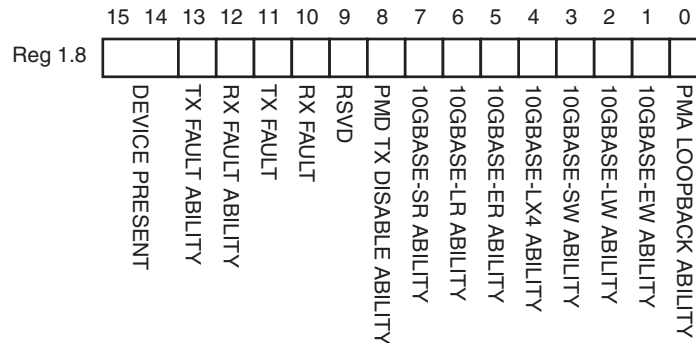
15 14 13 12 11 10 9 8 7 6 5 4 3 2 1 0

Reg 1.8

DEVICE PRESENT
TX FAULT ABILITY
RX FAULT ABILITY
TX FAULT
RX FAULT
RSVD
PMD TX DISABLE ABILITY
10GBASE-SR ABILITY
10GBASE-LR ABILITY
10GBASE-ER ABILITY
10GBASE-LX4 ABILITY
10GBASE-SW ABILITY
10GBASE-LW ABILITY
10GBASE-EW ABILITY
PMA LOOPBACK ABILITY